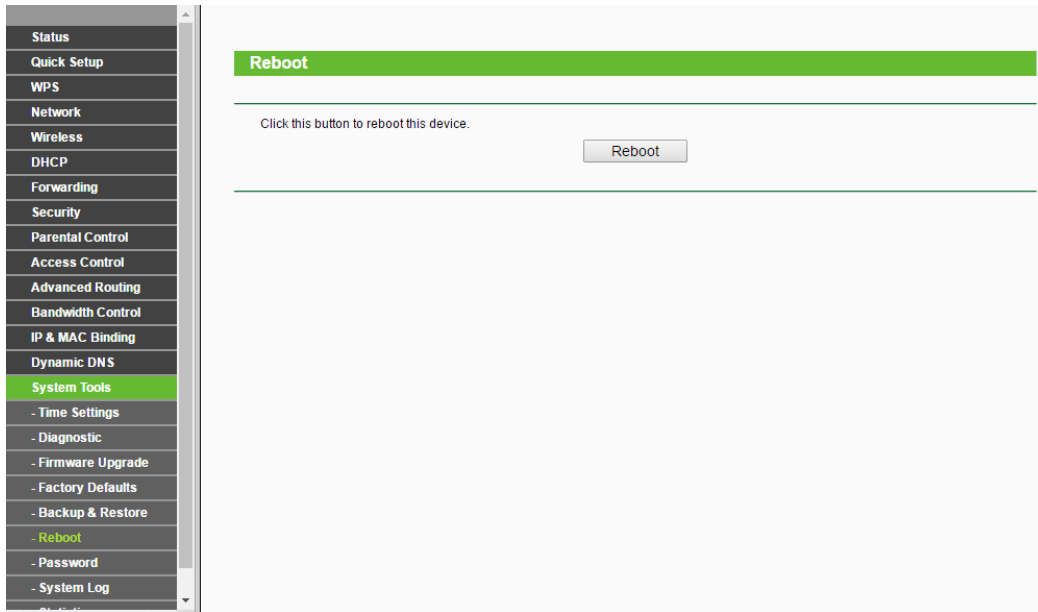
Status
Quick Setup
WPS
Network
Wireless
DHCP
Forwarding
Security
Parental Control
Access Control
Advanced Routing
Bandwidth Control
IP & MAC Binding
Dynamic DNS
System Tools
- Time Settings
- Diagnostic
- Firmware Upgrade
- Factory Defaults
- Backup & Restore
- Reboot
- Password
- System Log
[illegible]

Reboot

Click this button to reboot this device.

Reboot